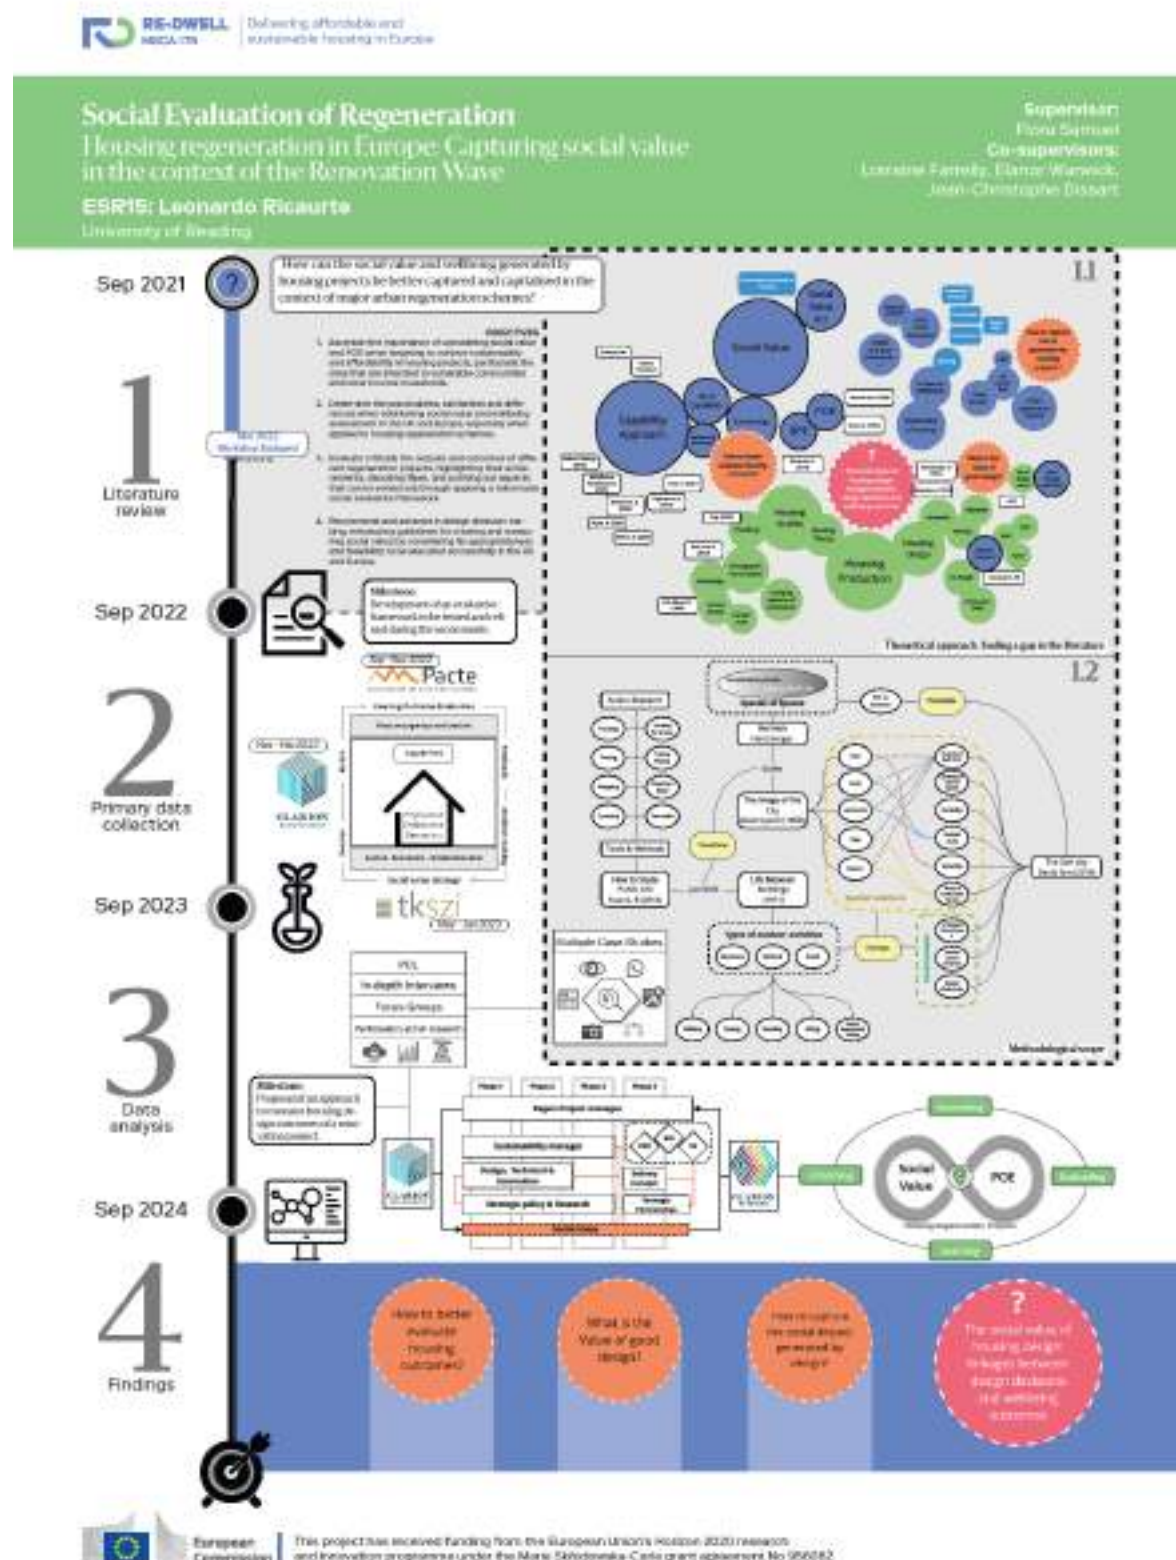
RE-DWELL MSCA-ITN
Delivering affordable and sustainable housing in Europe

Social Evaluation of Regeneration
Housing regeneration in Europe: Capturing social value in the context of the Renovation Wave
ESR15: Leonardo Ricaurte
University of Reading

Supervisor:
Flora Samuel
Co-supervisors:
Lorraine Farrelly, Elanor Warwick, Jean-Christophe Dissart

Sep 2021
How can the social value and wellbeing generated by housing projects be better captured and capitalized in the context of major urban regeneration schemes?

1.1

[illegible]

Social Value
Capability Approach
Housing Production

1
Literature review

Theoretical approach: finding a gap in the literature

Sep 2022
Milestone:
Development of an evaluation framework to be tested and refined during the secondments

Pacte

2
Primary data collection

1.2

The Social Life of Small Urban Spaces

Multiple Case Studies

Sep 2023
tkszi

POE
In-depth interviews
Focus Groups
Participatory action research

Methodological scope

3
Data analysis

Milestone:
Proposal of an approach to measure housing design outcomes in a wider urban context

Social Value
POE

Sep 2024

4
Findings

How to better evaluate housing outcomes?
What is the Value of good design?
How to capture the social impact generated by design?
?
The social value of housing design: linkages between design decisions and wellbeing outcomes

European Commission
This project has received funding from the European Union's Horizon 2020 research and innovation programme under the Marie Skłodowska-Curie grant agreement No 956082